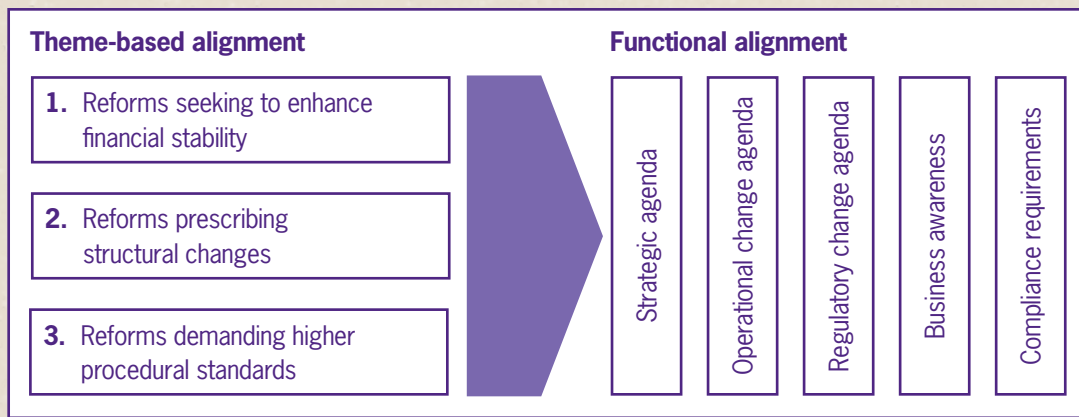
Theme-based alignment

1. Reforms seeking to enhance financial stability

2. Reforms prescribing structural changes

3. Reforms demanding higher procedural standards

Functional alignment

Strategic agenda

Operational change agenda

Regulatory change agenda

Business awareness

Compliance requirements